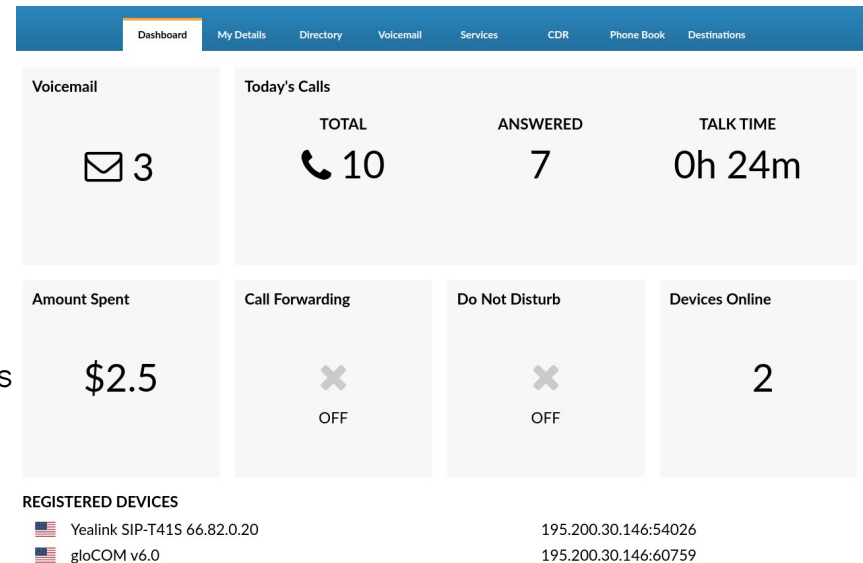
Dashboard My Details Directory Voicemail Services CDR Phone Book Destinations

Voicemail

3

Today's Calls

TOTAL

10

ANSWERED

7

TALK TIME

0h 24m

Amount Spent

$2.5

Call Forwarding

OFF

Do Not Disturb

OFF

Devices Online

2

s

REGISTERED DEVICES

Yealink SIP-T41S 66.82.0.20 195.200.30.146:54026

gloCOM v6.0 195.200.30.146:60759